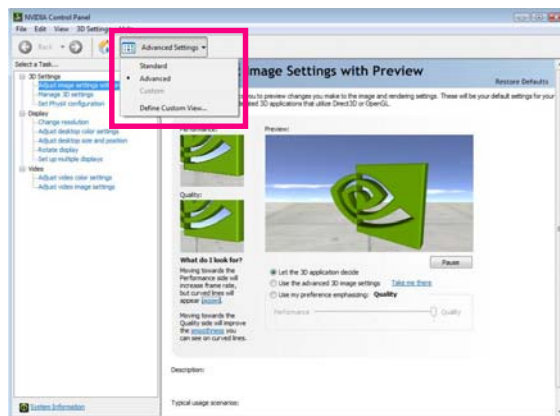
NVIDIA Control Panel

File Edit View 3D Settings

Back

Advanced Settings

Standard

Advanced

Custom

Define Custom View...

Select a Task...

3D Settings

Adjust image settings with

Manage 3D settings

Set PhysX configuration

Display

Change resolution

Adjust desktop color settings

Adjust desktop size and position

Rotate display

Set up multiple displays

Video

Adjust video color settings

Adjust video image settings

mage Settings with Preview

Restore Defaults

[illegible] you to preview changes you make to the image and rendering settings. These will be your default settings for your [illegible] sed 3D applications that utilize Direct3D or OpenGL.

Performance:

Preview:

Quality:

What do I look for?

Moving towards the Performance side will increase frame rate, but curved lines will appear jagged.

Moving towards the Quality side will improve the smoothness you can see on curved lines.

Pause

Let the 3D application decide

Use the advanced 3D image settings Take me there

Use my preference emphasizing: Quality

Performance Quality

Description:

Typical usage scenarios:

System Information